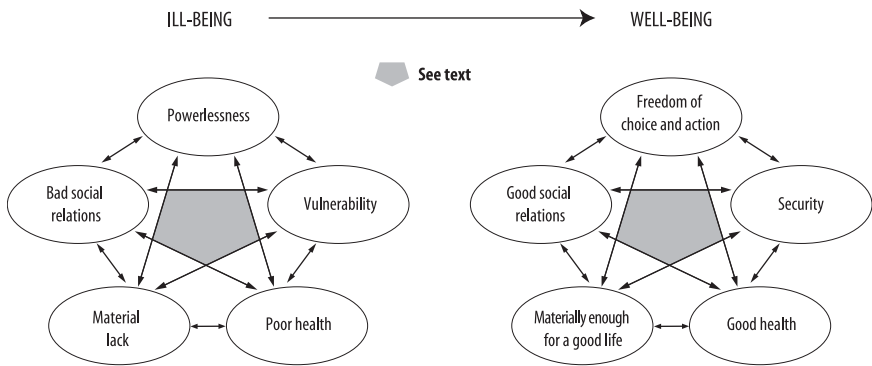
ILL-BEING

WELL-BEING

See text

Powerlessness

Bad social relations

Vulnerability

Material lack

Poor health

Freedom of choice and action

Good social relations

Security

Materially enough for a good life

Good health